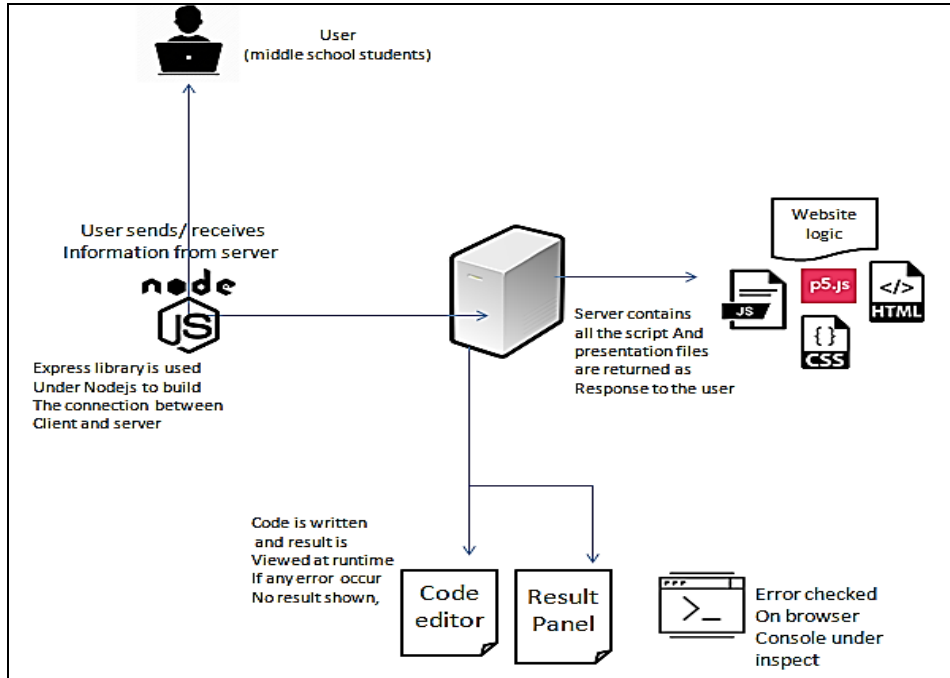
User
(middle school students)

User sends/ receives
Information from server

node
JS

Express library is used
Under Nodejs to build
The connection between
Client and server

Website
logic

JS
p5.js
</>
HTML
{ }
CSS

Server contains
all the script And
presentation files
are returned as
Response to the user

Code is written
and result is
Viewed at runtime
If any error occur
No result shown,

Code
editor

Result
Panel

>_

Error checked
On browser
Console under
inspect